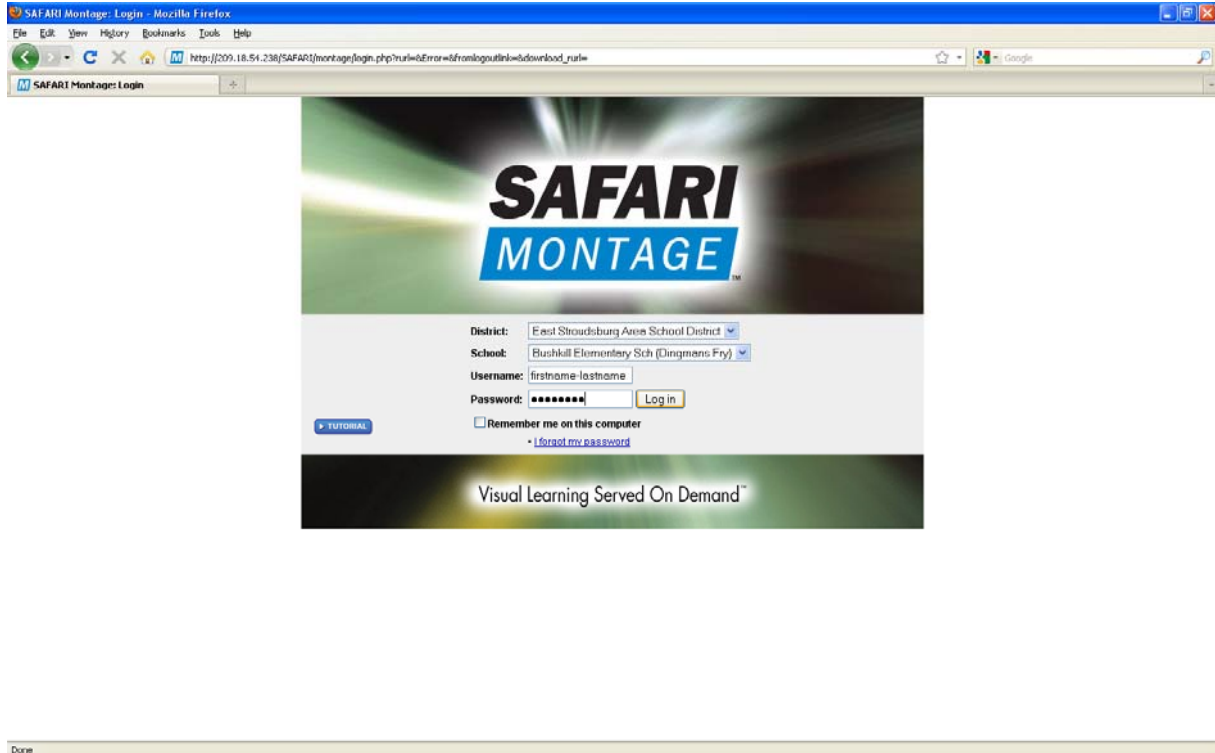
SAFARI Montage: Login - Mozilla Firefox

File Edit View History Bookmarks Tools Help

http://209.18.54.238/SAFARI/montage/login.php?rurl=&Error=&fromlogoutlink=&download_rurl=

Google

SAFARI Montage: Login

SAFARI MONTAGE™

District: East Stroudsburg Area School District

School: Bushkill Elementary Sch (Dingmans Fry)

Username: firstname-lastname

Password: ••••••••

Log in

TUTORIAL

Remember me on this computer

• I forgot my password

Visual Learning Served On Demand™

Done